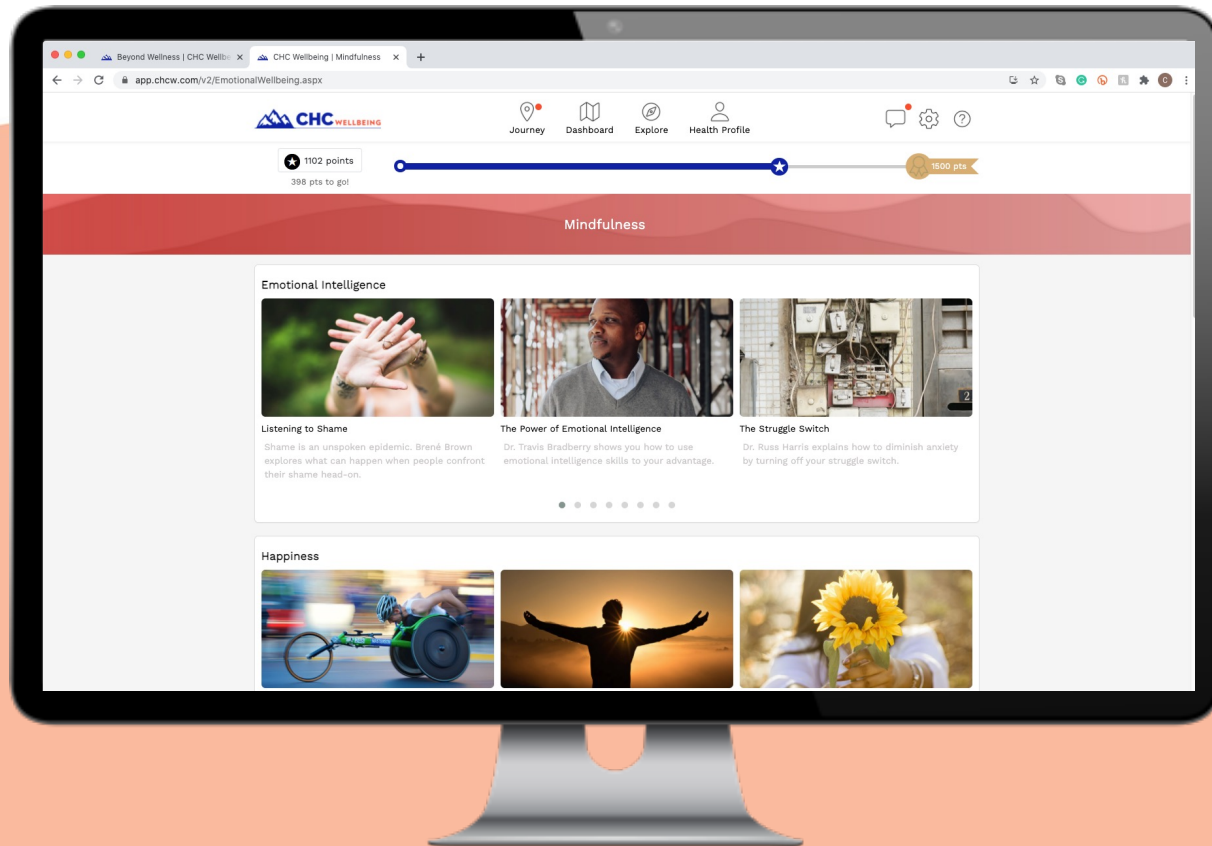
Beyond Wellness | CHC Wellbe ×
CHC Wellbeing | Mindfulness ×
+
app.chcw.com/v2/EmotionalWellbeing.aspx

CHC WELLBEING
Journey
Dashboard
Explore
Health Profile

1102 points
398 pts to go!
1500 pts

Mindfulness

Emotional Intelligence

Listening to Shame
Shame is an unspoken epidemic. Brené Brown explores what can happen when people confront their shame head-on.

The Power of Emotional Intelligence
Dr. Travis Bradberry shows you how to use emotional intelligence skills to your advantage.

The Struggle Switch
Dr. Russ Harris explains how to diminish anxiety by turning off your struggle switch.

Happiness